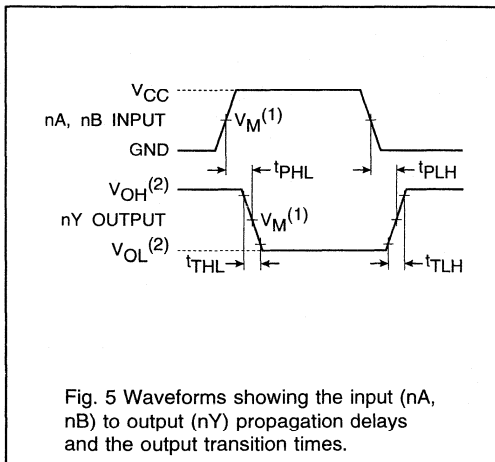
$V_{CC}$

nA, nB INPUT

$V_M^{(1)}$

GND

$t_{PHL}$

$t_{PLH}$

$V_{OH}^{(2)}$

nY OUTPUT

$V_M^{(1)}$

$V_{OL}^{(2)}$

$t_{THL}$

$t_{TLH}$

Fig. 5 Waveforms showing the input (nA, nB) to output (nY) propagation delays and the output transition times.